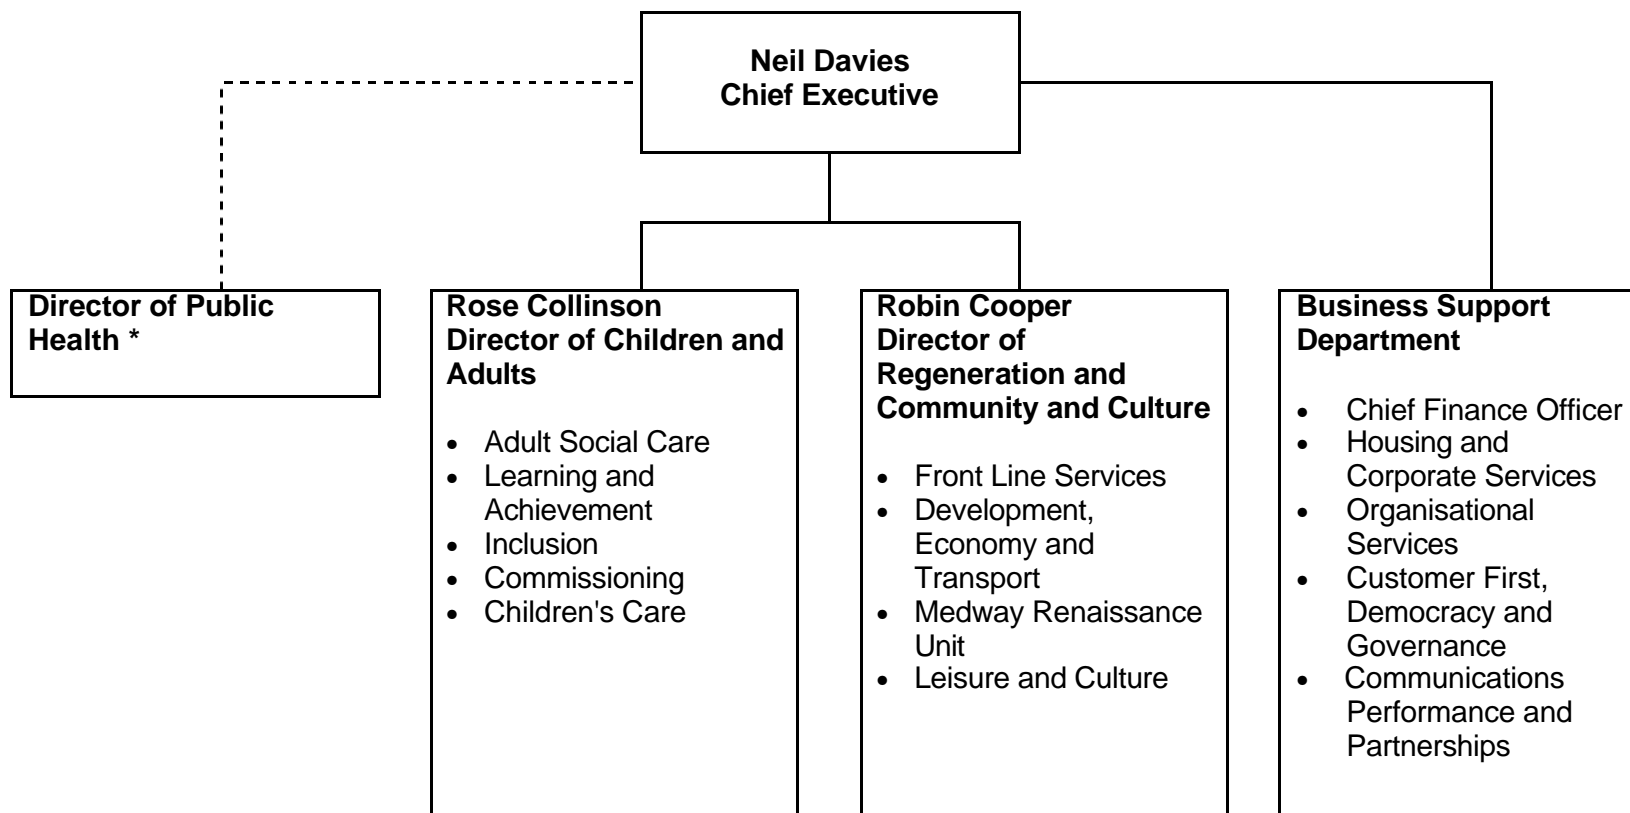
Neil Davies
Chief Executive

Director of Public Health *

Rose Collinson
Director of Children and Adults

- Adult Social Care
- Learning and Achievement
- Inclusion
- Commissioning
- Children's Care

Robin Cooper
Director of Regeneration and Community and Culture

- Front Line Services
- Development, Economy and Transport
- Medway Renaissance Unit
- Leisure and Culture

Business Support Department

- Chief Finance Officer
- Housing and Corporate Services
- Organisational Services
- Customer First, Democracy and Governance
- Communications Performance and Partnerships